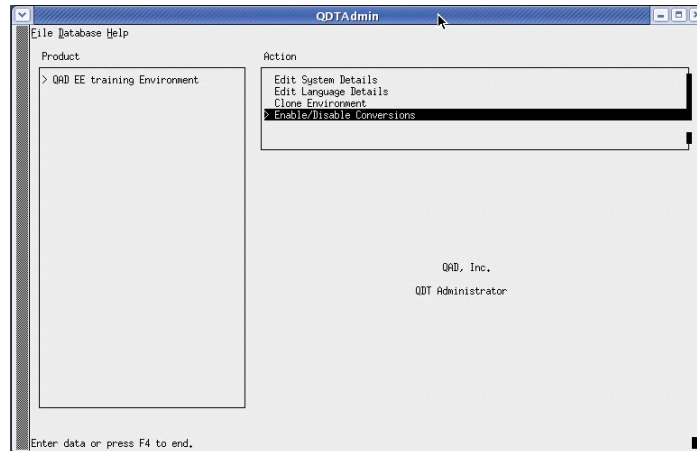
QDTAdmin

File Database Help

Product

> QAD EE training Environment

Action

Edit System Details
Edit Language Details
Clone Environment
> Enable/Disable Conversions

QAD, Inc.

QDT Administrator

Enter data or press F4 to end.